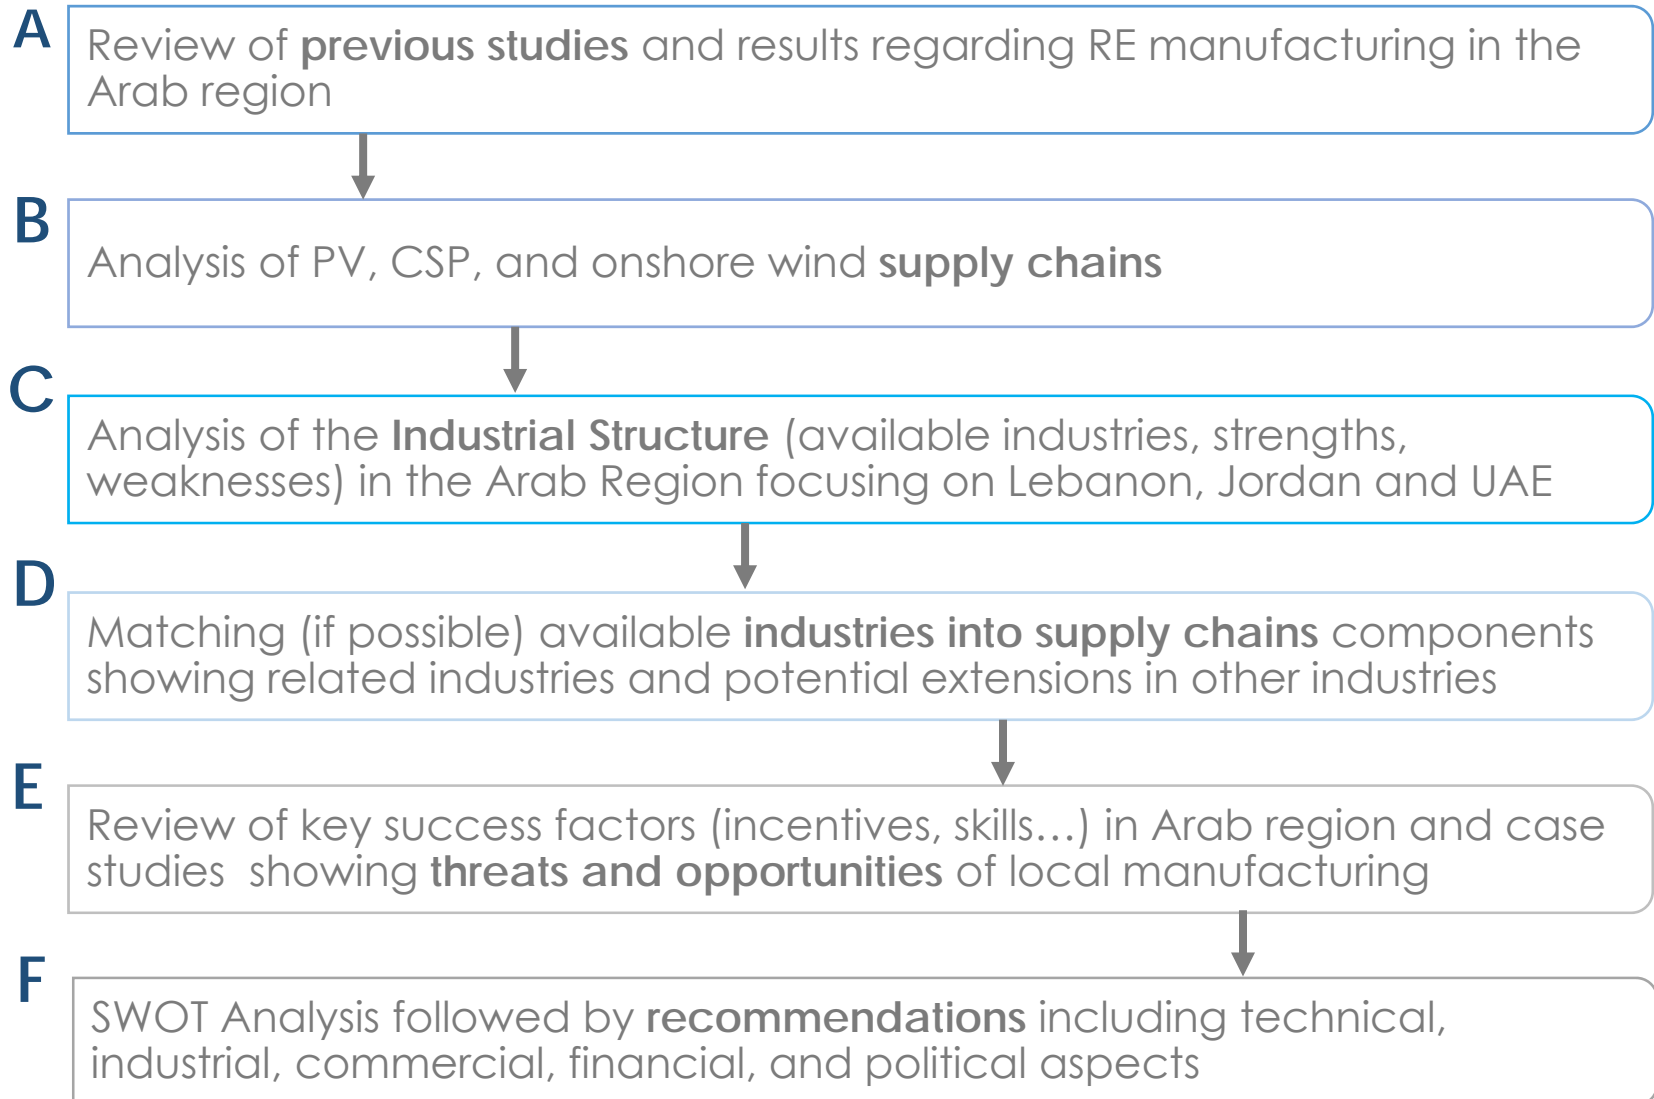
A

Review of previous studies and results regarding RE manufacturing in the Arab region

B

Analysis of PV, CSP, and onshore wind supply chains

C

Analysis of the Industrial Structure (available industries, strengths, weaknesses) in the Arab Region focusing on Lebanon, Jordan and UAE

D

Matching (if possible) available industries into supply chains components showing related industries and potential extensions in other industries

E

Review of key success factors (incentives, skills…) in Arab region and case studies showing threats and opportunities of local manufacturing

F

SWOT Analysis followed by recommendations including technical, industrial, commercial, financial, and political aspects